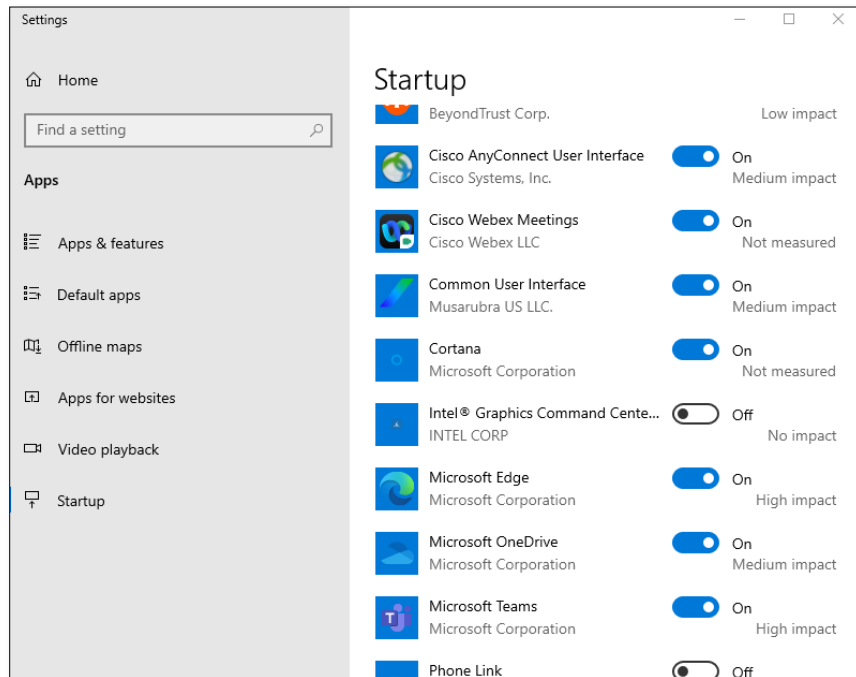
Settings

Home

Find a setting

Apps

Apps & features

Default apps

Offline maps

Apps for websites

Video playback

Startup

Startup

BeyondTrust Corp. Low impact

Cisco AnyConnect User Interface
Cisco Systems, Inc.
On
Medium impact

Cisco Webex Meetings
Cisco Webex LLC
On
Not measured

Common User Interface
Musarubra US LLC.
On
Medium impact

Cortana
Microsoft Corporation
On
Not measured

Intel® Graphics Command Cente...
INTEL CORP
Off
No impact

Microsoft Edge
Microsoft Corporation
On
High impact

Microsoft OneDrive
Microsoft Corporation
On
Medium impact

Microsoft Teams
Microsoft Corporation
On
High impact

Phone Link
Off